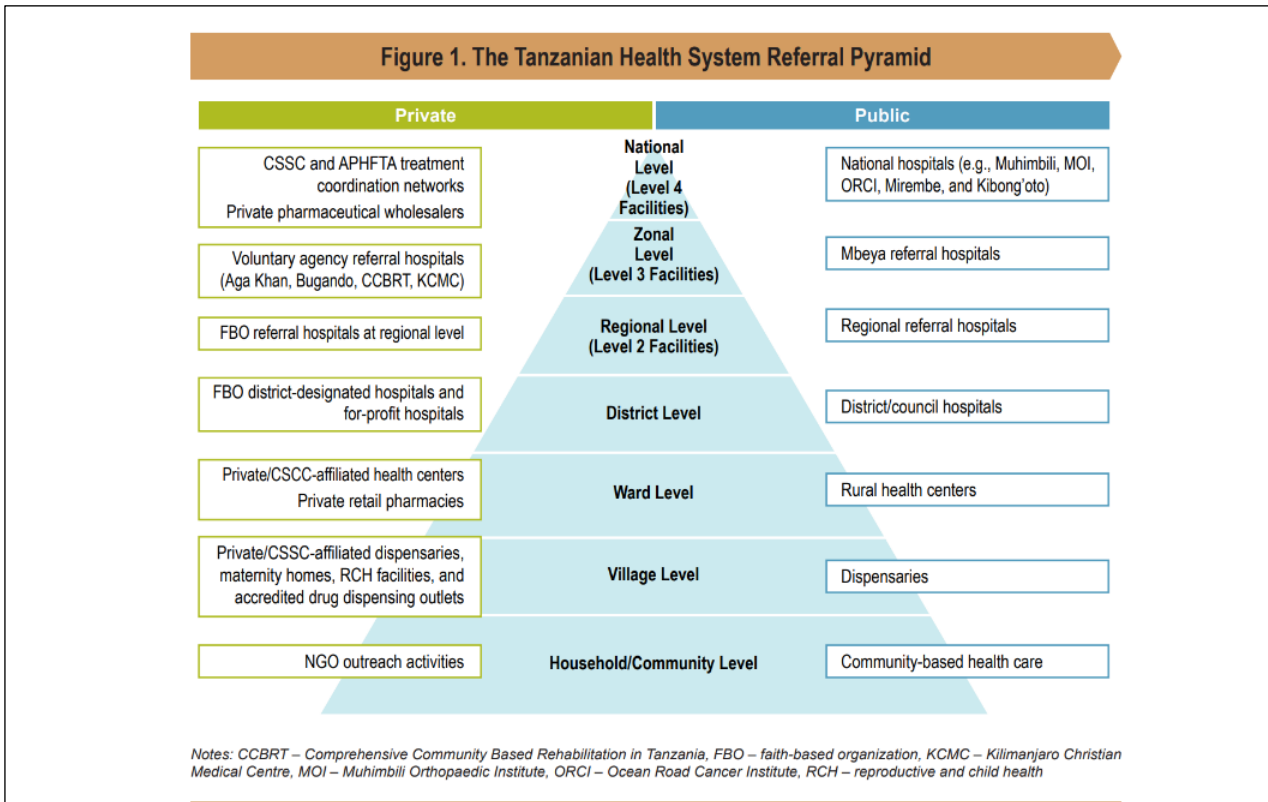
Figure 1. The Tanzanian Health System Referral Pyramid

Private

Public

CSSC and APHFTA treatment coordination networks
Private pharmaceutical wholesalers

National Level (Level 4 Facilities)

National hospitals (e.g., Muhimbili, MOI, ORCI, Mirembe, and Kibong'oto)

Voluntary agency referral hospitals (Aga Khan, Bugando, CCBRT, KCMC)

Zonal Level (Level 3 Facilities)

Mbeya referral hospitals

FBO referral hospitals at regional level

Regional Level (Level 2 Facilities)

Regional referral hospitals

FBO district-designated hospitals and for-profit hospitals

District Level

District/council hospitals

Private/CSCC-affiliated health centers
Private retail pharmacies

Ward Level

Rural health centers

Private/CSSC-affiliated dispensaries, maternity homes, RCH facilities, and accredited drug dispensing outlets

Village Level

Dispensaries

NGO outreach activities

Household/Community Level

Community-based health care

Notes: CCBRT – Comprehensive Community Based Rehabilitation in Tanzania, FBO – faith-based organization, KCMC – Kilimanjaro Christian Medical Centre, MOI – Muhimbili Orthopaedic Institute, ORCI – Ocean Road Cancer Institute, RCH – reproductive and child health